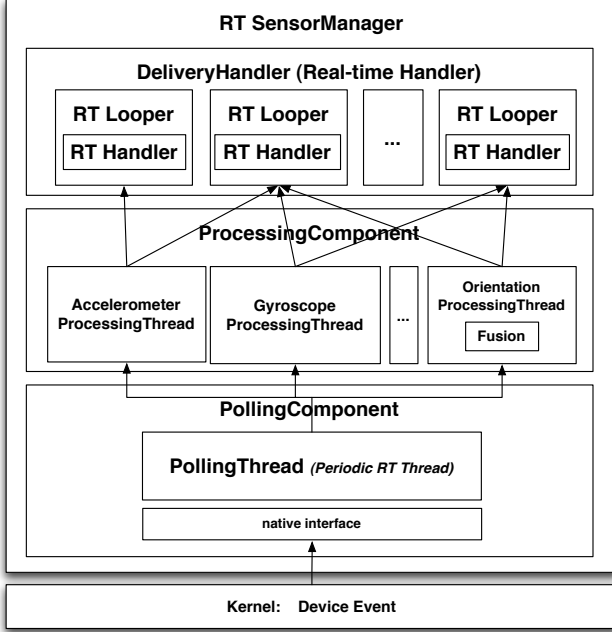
RT SensorManager

DeliveryHandler (Real-time Handler)

RT Looper

RT Handler

RT Looper

RT Handler

...

RT Looper

RT Handler

ProcessingComponent

Accelerometer ProcessingThread

Gyroscope ProcessingThread

...

Orientation ProcessingThread

Fusion

PollingComponent

PollingThread *(Periodic RT Thread)*

native interface

Kernel: Device Event